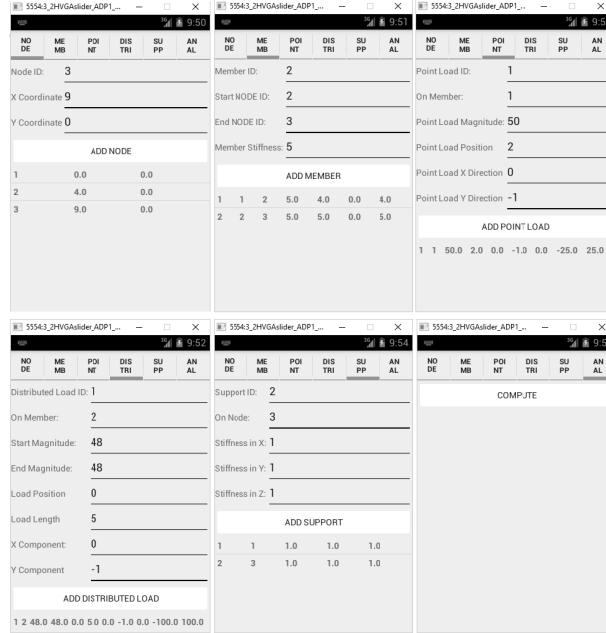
5554:3_2HVGAslider_ADP1_... — □ ×
9:50
NO DE | ME MB | POI NT | DIS TRI | SU PP | AN AL
Node ID: 3
X Coordinate 9
Y Coordinate 0
ADD NODE

| | | |
|---|---|---|
| 1 | 0.0 | 0.0 |
| 2 | 4.0 | 0.0 |
| 3 | 9.0 | 0.0 |

5554:3_2HVGAslider_ADP1_... — □ ×
9:51
NO DE | ME MB | POI NT | DIS TRI | SU PP | AN AL
Member ID: 2
Start NODE ID: 2
End NODE ID: 3
Member Stiffness: 5
ADD MEMBER

| | | | | | | |
|---|---|---|---|---|---|---|
| 1 | 1 | 2 | 5.0 | 4.0 | 0.0 | 4.0 |
| 2 | 2 | 3 | 5.0 | 5.0 | 0.0 | 5.0 |

5554:3_2HVGAslider_ADP1_... — □ ×
9:5
NO DE | ME MB | POI NT | DIS TRI | SU PP | AN AL
Point Load ID: 1
On Member: 1
Point Load Magnitude: 50
Point Load Position 2
Point Load X Direction 0
Point Load Y Direction -1
ADD POINT LOAD
1 1 50.0 2.0 0.0 -1.0 0.0 -25.0 25.0

5554:3_2HVGAslider_ADP1_... — □ ×
9:52
NO DE | ME MB | POI NT | DIS TRI | SU PP | AN AL
Distributed Load ID: 1
On Member: 2
Start Magnitude: 48
End Magnitude: 48
Load Position 0
Load Length 5
X Component: 0
Y Component -1
ADD DISTRIBUTED LOAD
1 2 48.0 48.0 0.0 5.0 0.0 -1.0 0.0 -100.0 100.0

5554:3_2HVGAslider_ADP1_... — □ ×
9:54
NO DE | ME MB | POI NT | DIS TRI | SU PP | AN AL
Support ID: 2
On Node: 3
Stiffness in X: 1
Stiffness in Y: 1
Stiffness in Z: 1
ADD SUPPORT

| | | | | |
|---|---|---|---|---|
| 1 | 1 | 1.0 | 1.0 | 1.0 |
| 2 | 3 | 1.0 | 1.0 | 1.0 |

5554:3_2HVGAslider_ADP1_... — □ ×
9:5
NO DE | ME MB | POI NT | DIS TRI | SU PP | AN AL
COMPUTE